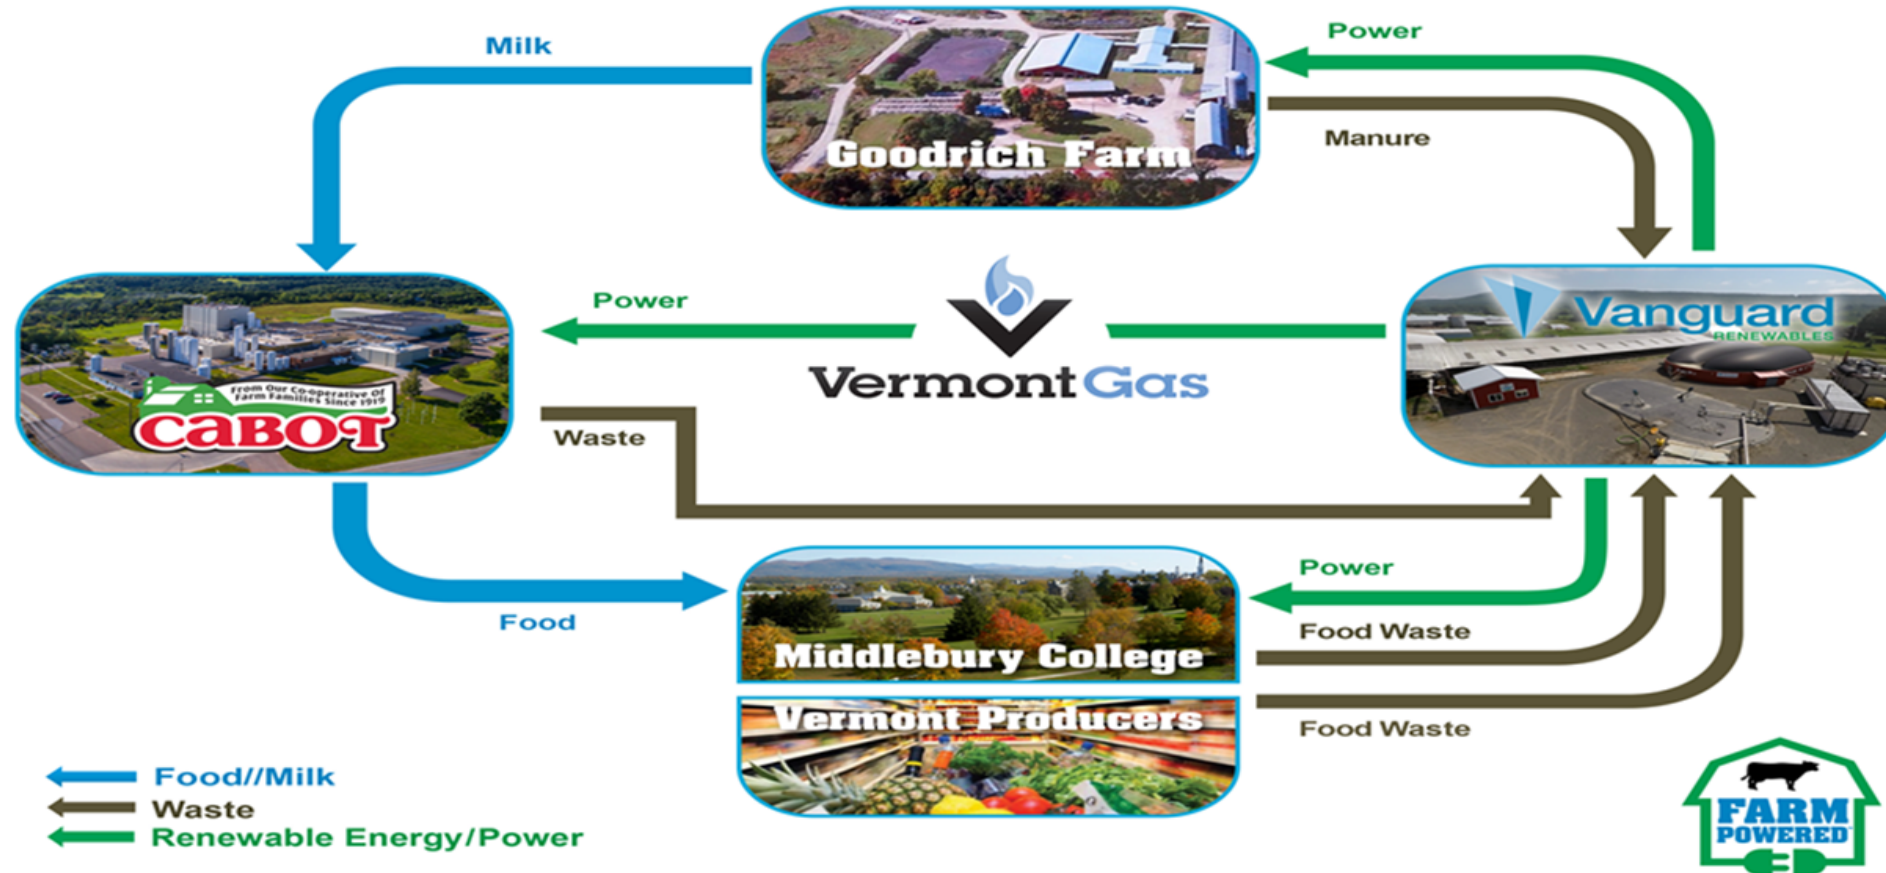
Milk

Goodrich Farm

Power

Manure

Power

Vermont Gas

Vanguard RENEWABLES

From Our Co-operative Of Farm Families Since 1919

CABOT

Waste

Power

Food

Middlebury College

Food Waste

Vermont Producers

Food Waste

Food//Milk
Waste
Renewable Energy/Power

FARM POWERED